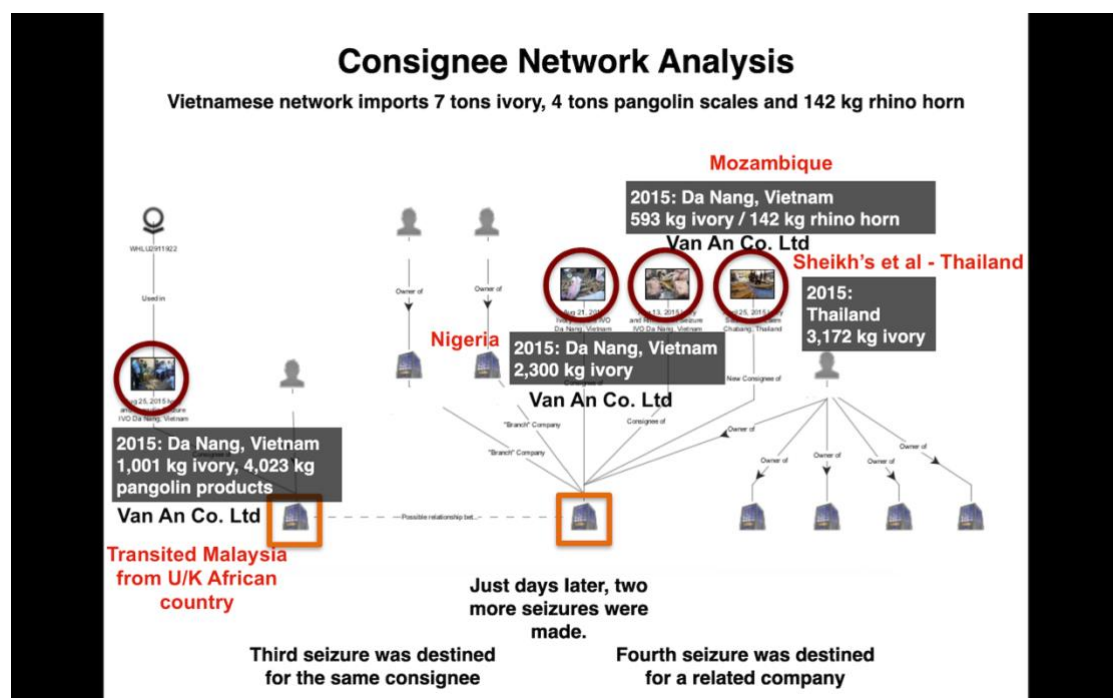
Consignee Network Analysis

Vietnamese network imports 7 tons ivory, 4 tons pangolin scales and 142 kg rhino horn

Mozambique

2015: Da Nang, Vietnam
593 kg ivory / 142 kg rhino horn

Van An Co. Ltd

Sheikh's et al - Thailand

WHLU2911922

Used in

Owner of

Owner of

Aug 21, 2015 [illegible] IVO Da Nang, Vietnam

Aug 13, 2015 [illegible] and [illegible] IVO Da Nang, Vietnam

Aug 25, 2015 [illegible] Chabang, Thailand

2015:
Thailand
3,172 kg ivory

Nigeria

2015: Da Nang, Vietnam
2,300 kg ivory

Van An Co. Ltd

New Consignee of

Aug 25, 2015 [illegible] and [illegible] IVO Da Nang, Vietnam

"Branch" Company

Consignee of

Owner of

"Branch" Company

Owner of

Owner of

Owner of

Owner of

2015: Da Nang, Vietnam
1,001 kg ivory, 4,023 kg pangolin products

Van An Co. Ltd

Possible relationship bet...

Transited Malaysia from U/K African country

Just days later, two more seizures were made.

Third seizure was destined for the same consignee

Fourth seizure was destined for a related company